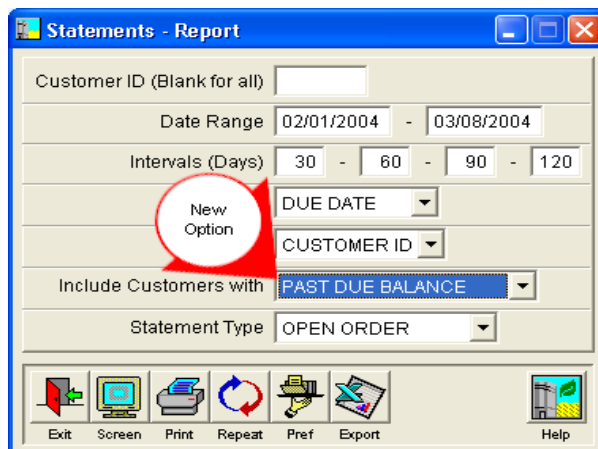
Statements - Report

Customer ID (Blank for all)

Date Range 02/01/2004 - 03/08/2004

Intervals (Days) 30 - 60 - 90 - 120

New Option

DUE DATE

CUSTOMER ID

Include Customers with PAST DUE BALANCE

Statement Type OPEN ORDER

Exit Screen Print Repeat Pref Export Help